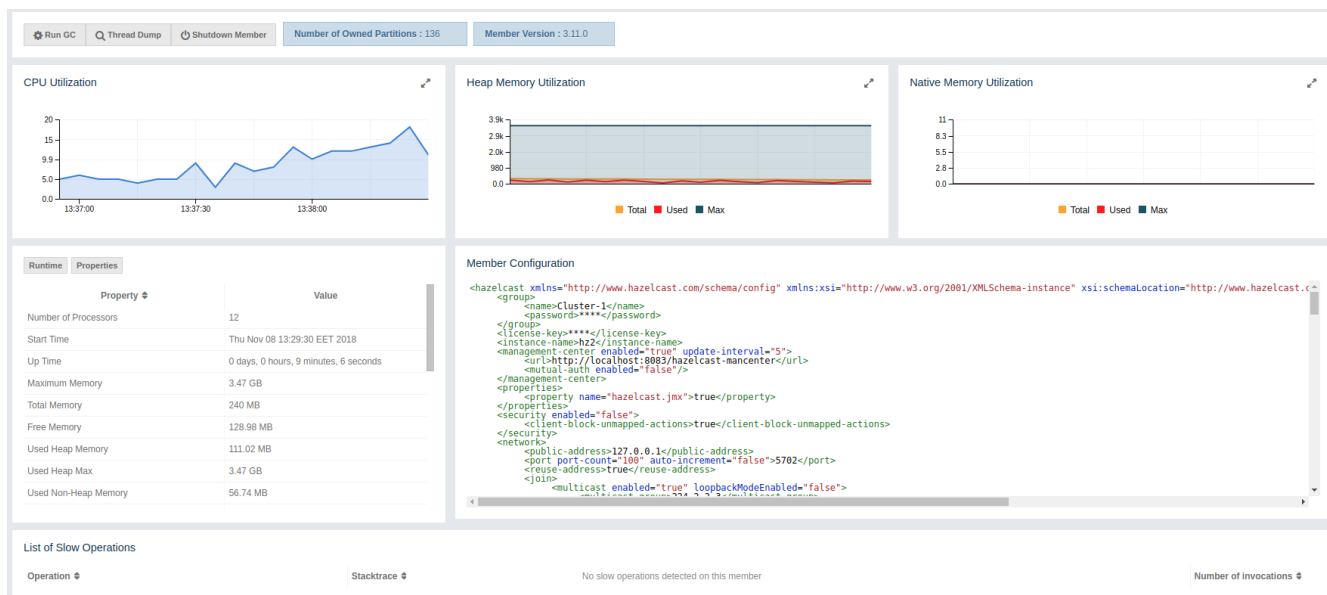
Run GC | Thread Dump | Shutdown Member | Number of Owned Partitions : 136 | Member Version : 3.11.0

CPU Utilization

20
15
9.9
5.0
0.0
13:37:00
13:37:30
13:38:00

Heap Memory Utilization

3.9k
2.9k
2.0k
980
0.0
Total Used Max

Native Memory Utilization

11
8.3
5.5
2.8
0.0
Total Used Max

Runtime | Properties

| Property | Value |
|---|---|
| Number of Processors | 12 |
| Start Time | Thu Nov 08 13:29:30 EET 2018 |
| Up Time | 0 days, 0 hours, 9 minutes, 6 seconds |
| Maximum Memory | 3.47 GB |
| Total Memory | 240 MB |
| Free Memory | 128.98 MB |
| Used Heap Memory | 111.02 MB |
| Used Heap Max | 3.47 GB |
| Used Non-Heap Memory | 56.74 MB |

Member Configuration

<hazelcast xmlns="http://www.hazelcast.com/schema/config" xmlns:xsi="http://www.w3.org/2001/XMLSchema-instance" xsi:schemaLocation="http://www.hazelcast.c
<group>
<name>Cluster-1</name>
<password>****</password>
</group>
<license-key>****</license-key>
<instance-name>hz2</instance-name>
<management-center enabled="true" update-interval="5">
<url>http://localhost:8083/hazelcast-mancenter</url>
<mutual-auth enabled="false"/>
</management-center>
<properties>
<property name="hazelcast.jmx">true</property>
</properties>
<security enabled="false">
<client-block-unmapped-actions>true</client-block-unmapped-actions>
</security>
<network>
<public-address>127.0.0.1</public-address>
<port port-count="100" auto-increment="false">5702</port>
<reuse-address>true</reuse-address>
<join>
<multicast enabled="true" loopbackModeEnabled="false">
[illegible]

List of Slow Operations

| Operation | Stacktrace | | Number of invocations |
|---|---|---|---|
| | | No slow operations detected on this member | |